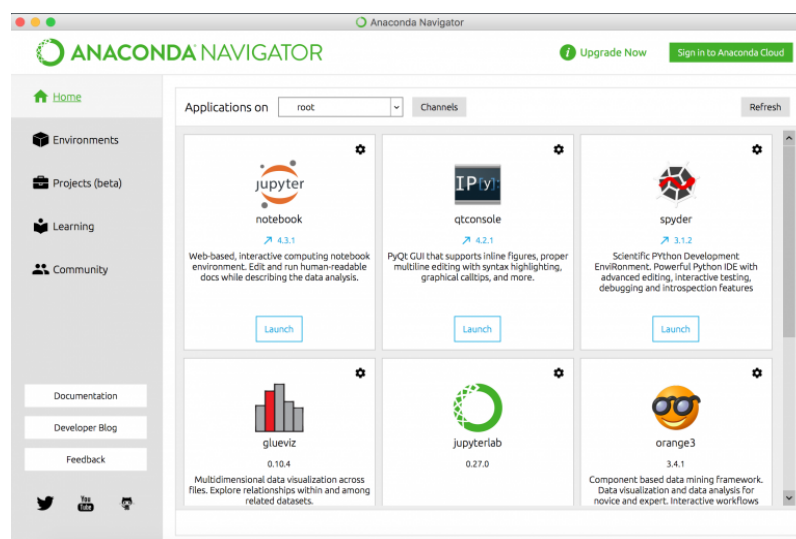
Anaconda Navigator

ANACONDA NAVIGATOR

Upgrade Now

Sign in to Anaconda Cloud

Home

Environments

Projects (beta)

Learning

Community

Documentation

Developer Blog

Feedback

Applications on root

Channels

Refresh

jupyter

notebook

4.3.1

Web-based, interactive computing notebook environment. Edit and run human-readable docs while describing the data analysis.

Launch

IP[y]

qtconsole

4.2.1

PyQt GUI that supports inline figures, proper multiline editing with syntax highlighting, graphical calltips, and more.

Launch

spyder

3.1.2

Scientific PYthon Development EnviRonment. Powerful Python IDE with advanced editing, interactive testing, debugging and introspection features

Launch

glueviz

0.10.4

Multidimensional data visualization across files. Explore relationships within and among related datasets.

jupyterlab

0.27.0

orange3

3.4.1

Component based data mining framework. Data visualization and data analysis for novice and expert. Interactive workflows